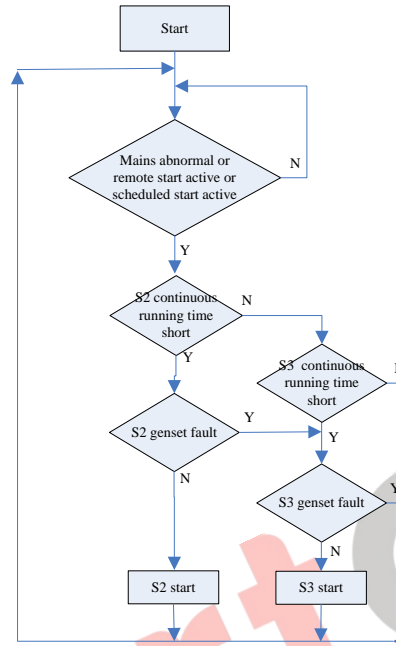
Start

Mains abnormal or remote start active or scheduled start active

N

Y

S2 continuous running time short

N

Y

S3 continuous running time short

N

S2 genset fault

Y

Y

N

S3 genset fault

Y

N

S2 start

S3 start